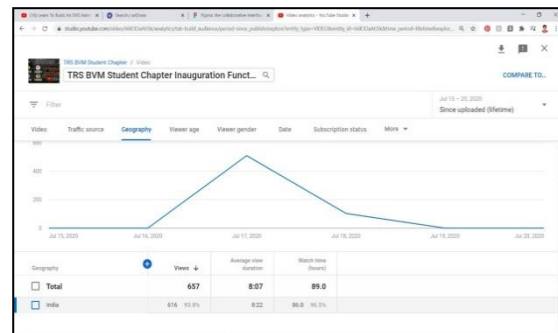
(10) Learn To Build An SMS Alert | Search | airDrive | Figma: the collaborative interface | Video analytics - YouTube Studio | +

studio.youtube.com/video/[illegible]/analytics/tab-build_audience/period-since_publish/explore?entity_type=VIDEO&entity_id=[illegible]

TRS BVM Student Chapter / Video

TRS BVM Student Chapter Inauguration Funct...

COMPARE TO...

Filter

Jul 15 – 20, 2020
Since uploaded (lifetime)

Video | Traffic source | Geography | Viewer age | Viewer gender | Date | Subscription status | More

600

400

200

0

Jul 15, 2020 | Jul 16, 2020 | Jul 17, 2020 | Jul 18, 2020 | Jul 19, 2020 | Jul 20, 2020

| Geography | Views ↓ | Average view duration | Watch time (hours) |
|---|---|---|---|
| Total | 657 | 8:07 | 89.0 |
| India | 616 93.8% | 8:22 | 86.0 96.5% |